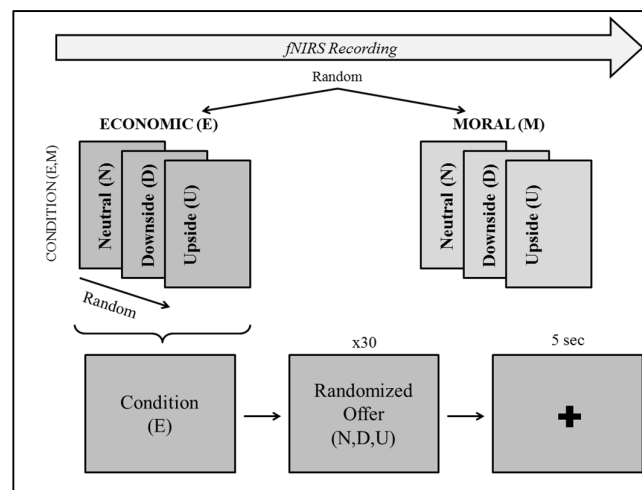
fNIRS Recording

Random

ECONOMIC (E)

MORAL (M)

CONDITION (E,M)

Neutral (N)

Downside (D)

Upside (U)

Neutral (N)

Downside (D)

Upside (U)

Random

x30

5 sec

Condition (E)

Randomized Offer (N,D,U)